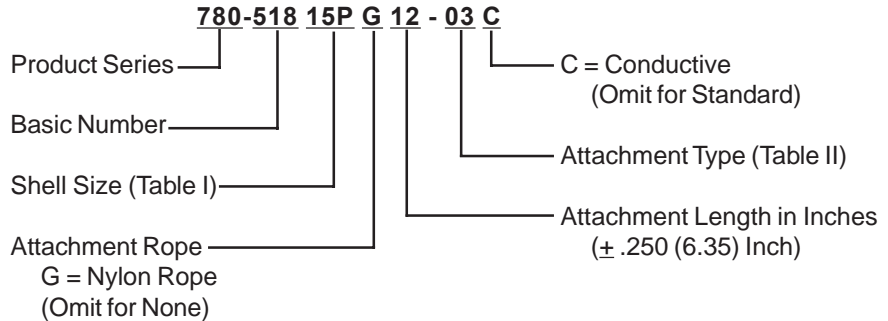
780-518 15P G 12 - 03 C

Product Series

Basic Number

Shell Size (Table I)

Attachment Rope
G = Nylon Rope
(Omit for None)

C = Conductive
(Omit for Standard)

Attachment Type (Table II)

Attachment Length in Inches
($\pm$ .250 (6.35) Inch)